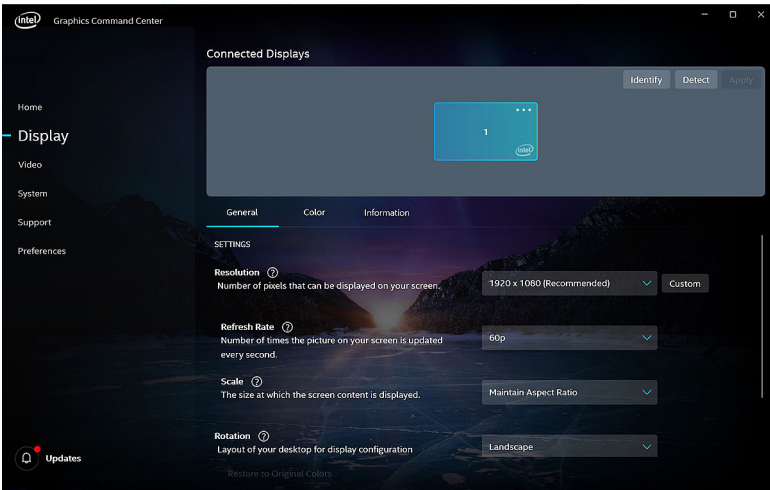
intel Graphics Command Center

Home
Display
Video
System
Support
Preferences

Updates

Connected Displays

Identify Detect Apply

1

intel

General Color Information

SETTINGS

Resolution ?
Number of pixels that can be displayed on your screen.

1920 x 1080 (Recommended)
Custom

Refresh Rate ?
Number of times the picture on your screen is updated every second.

60p

Scale ?
The size at which the screen content is displayed.

Maintain Aspect Ratio

Rotation ?
Layout of your desktop for display configuration

Landscape

Restore to Original Colors